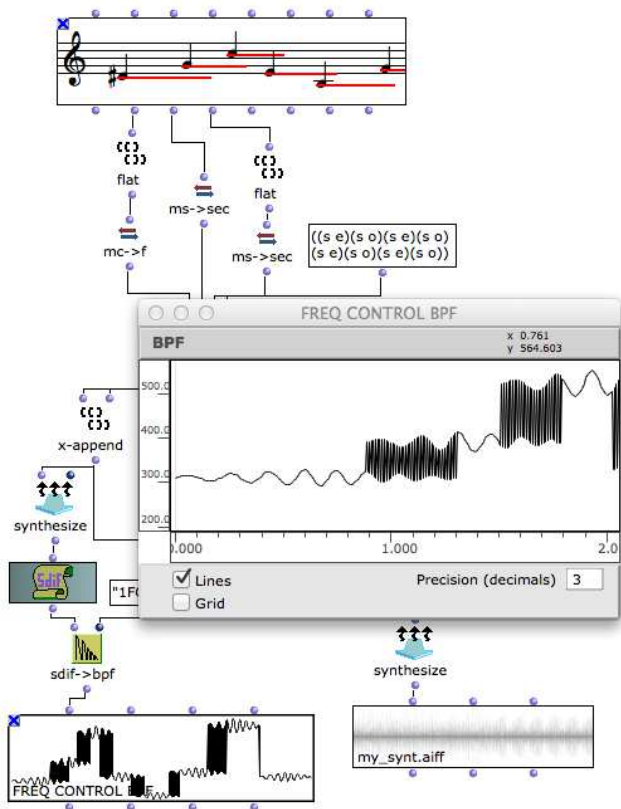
flat

ms->sec

flat

mc->f

ms->sec

((s e)(s o)(s e)(s o)(s e)(s o)(s e)(s o))

FREQ CONTROL BPF

BPF

x 0.761
y 564.603

500.0
400.0
300.0
200.0

0.000
1.000
2.0

x-append

synthesize

"1F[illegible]

Lines
Grid

Precision (decimals) 3

sdif->bpf

synthesize

FREQ CONTROL B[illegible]F

my_synt.aiff